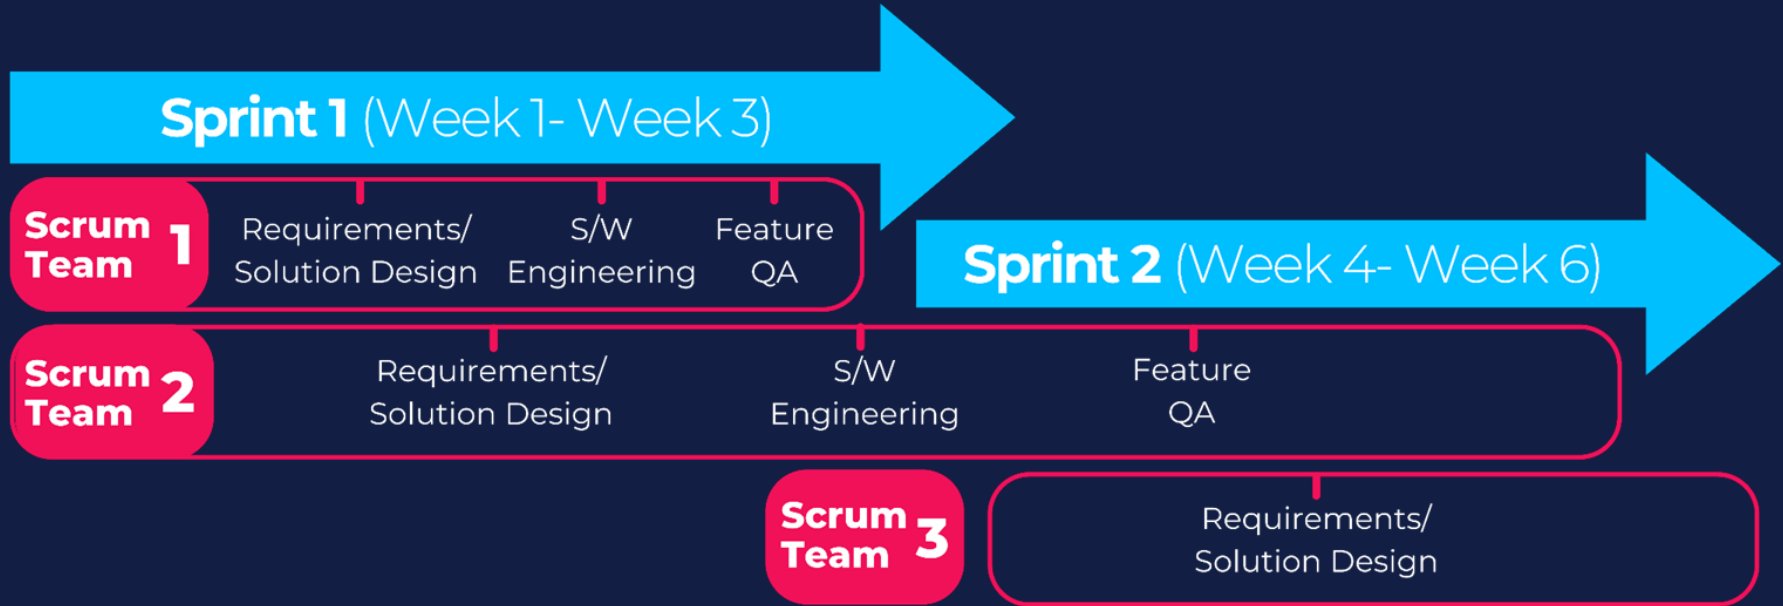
Sprint 1 (Week 1- Week 3)

Scrum Team 1

Requirements/ Solution Design

S/W Engineering

Feature QA

Sprint 2 (Week 4- Week 6)

Scrum Team 2

Requirements/ Solution Design

S/W Engineering

Feature QA

Scrum Team 3

Requirements/ Solution Design